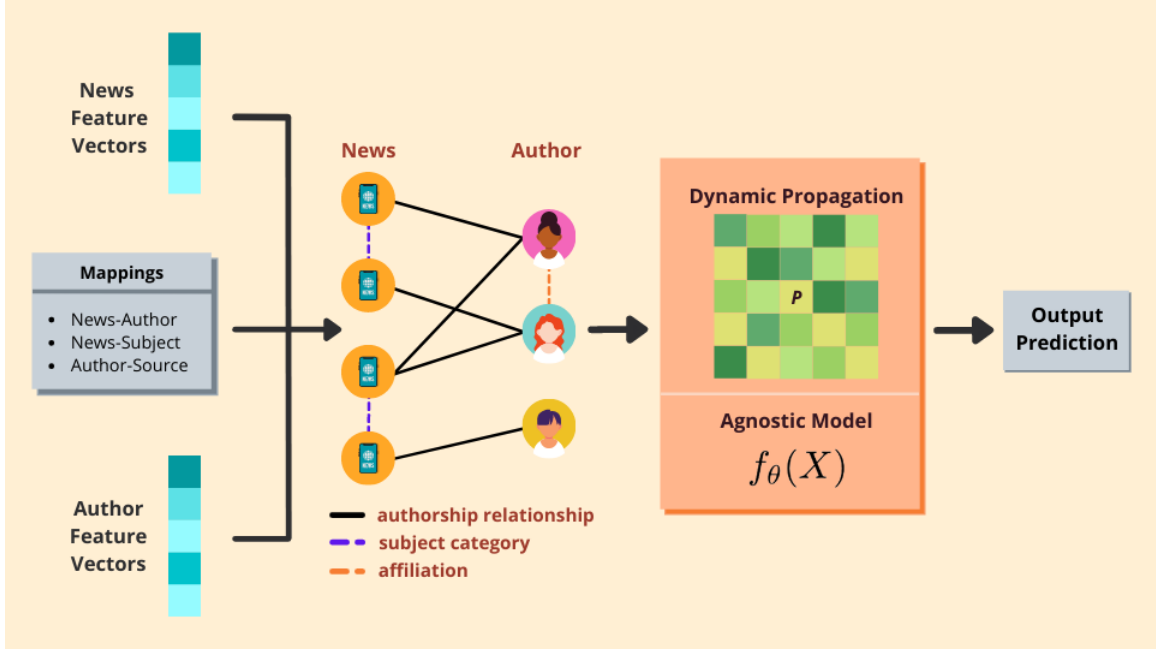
News Feature Vectors

Mappings

- News-Author
- News-Subject
- Author-Source

Author Feature Vectors

News

Author

NEWS

NEWS

NEWS

NEWS

authorship relationship
subject category
affiliation

Dynamic Propagation

P

Agnostic Model

$f_\theta(X)$

Output Prediction